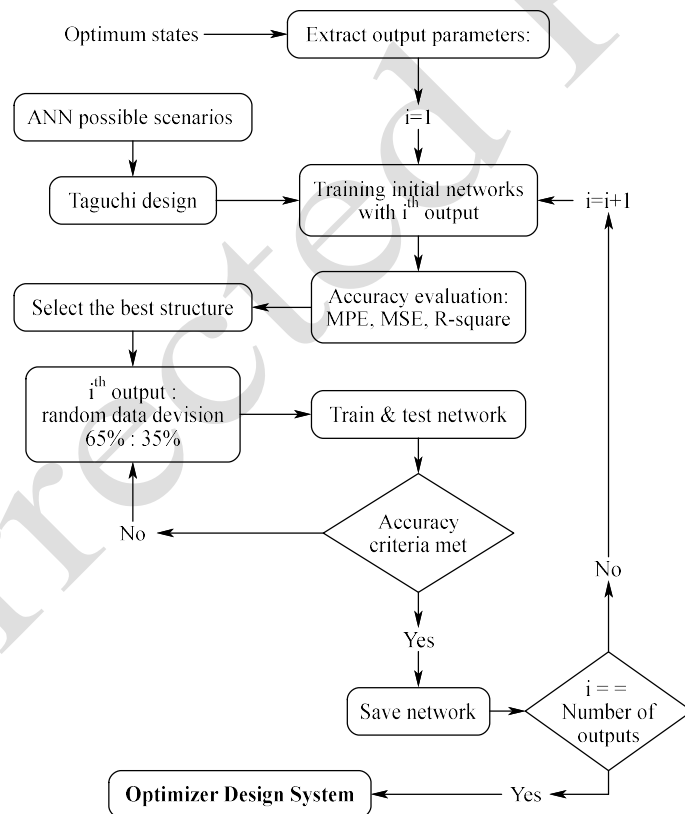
Optimum states

Extract output parameters:

ANN possible scenarios

i=1

Taguchi design

Training initial networks with $i^{th}$ output

i=i+1

Select the best structure

Accuracy evaluation: MPE, MSE, R-square

$i^{th}$ output : random data devision 65% : 35%

Train & test network

No

Accuracy criteria met

No

Yes

Save network

i = = Number of outputs

**Optimizer Design System**

Yes